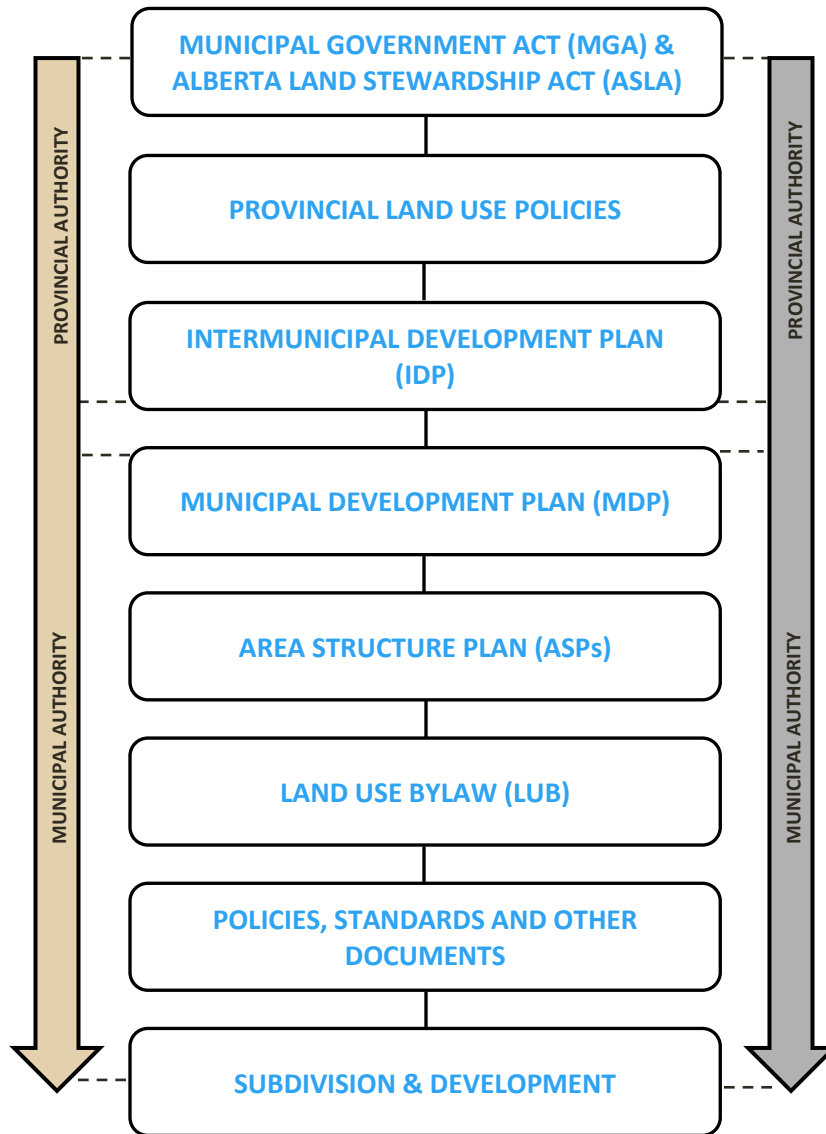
MUNICIPAL GOVERNMENT ACT (MGA) & ALBERTA LAND STEWARDSHIP ACT (ASLA)

PROVINCIAL LAND USE POLICIES

INTERMUNICIPAL DEVELOPMENT PLAN (IDP)

MUNICIPAL DEVELOPMENT PLAN (MDP)

AREA STRUCTURE PLAN (ASPs)

LAND USE BYLAW (LUB)

POLICIES, STANDARDS AND OTHER DOCUMENTS

SUBDIVISION & DEVELOPMENT

PROVINCIAL AUTHORITY

MUNICIPAL AUTHORITY

PROVINCIAL AUTHORITY

MUNICIPAL AUTHORITY